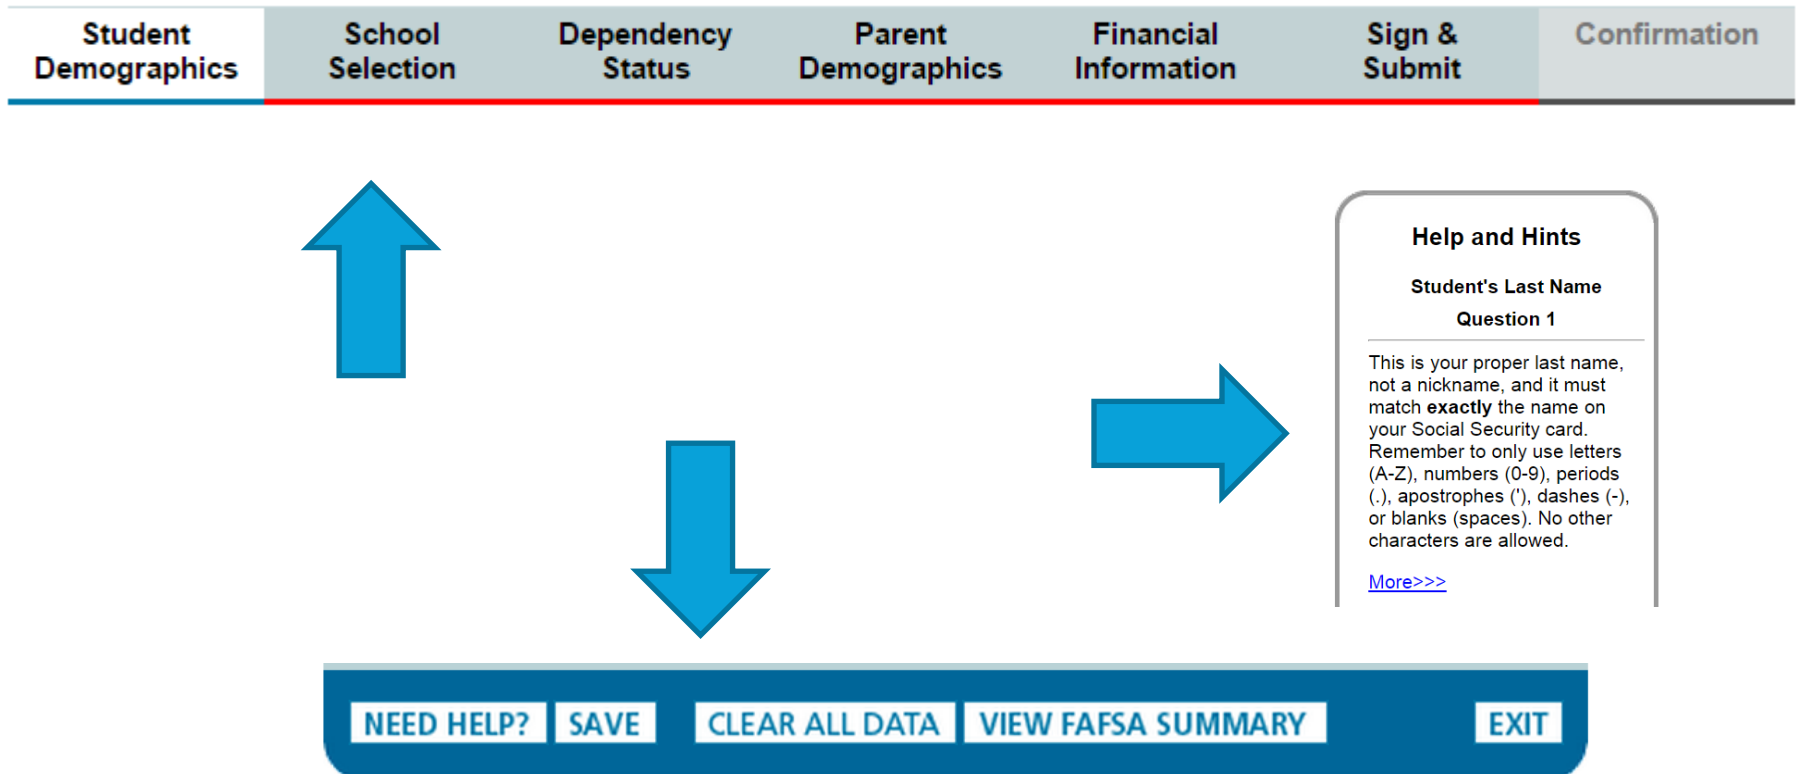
Student Demographics
School Selection
Dependency Status
Parent Demographics
Financial Information
Sign & Submit
Confirmation

Help and Hints

Student's Last Name

Question 1

This is your proper last name, not a nickname, and it must match **exactly** the name on your Social Security card. Remember to only use letters (A-Z), numbers (0-9), periods (.), apostrophes ('), dashes (-), or blanks (spaces). No other characters are allowed.

More>>>

NEED HELP?
SAVE
CLEAR ALL DATA
VIEW FAFSA SUMMARY
EXIT